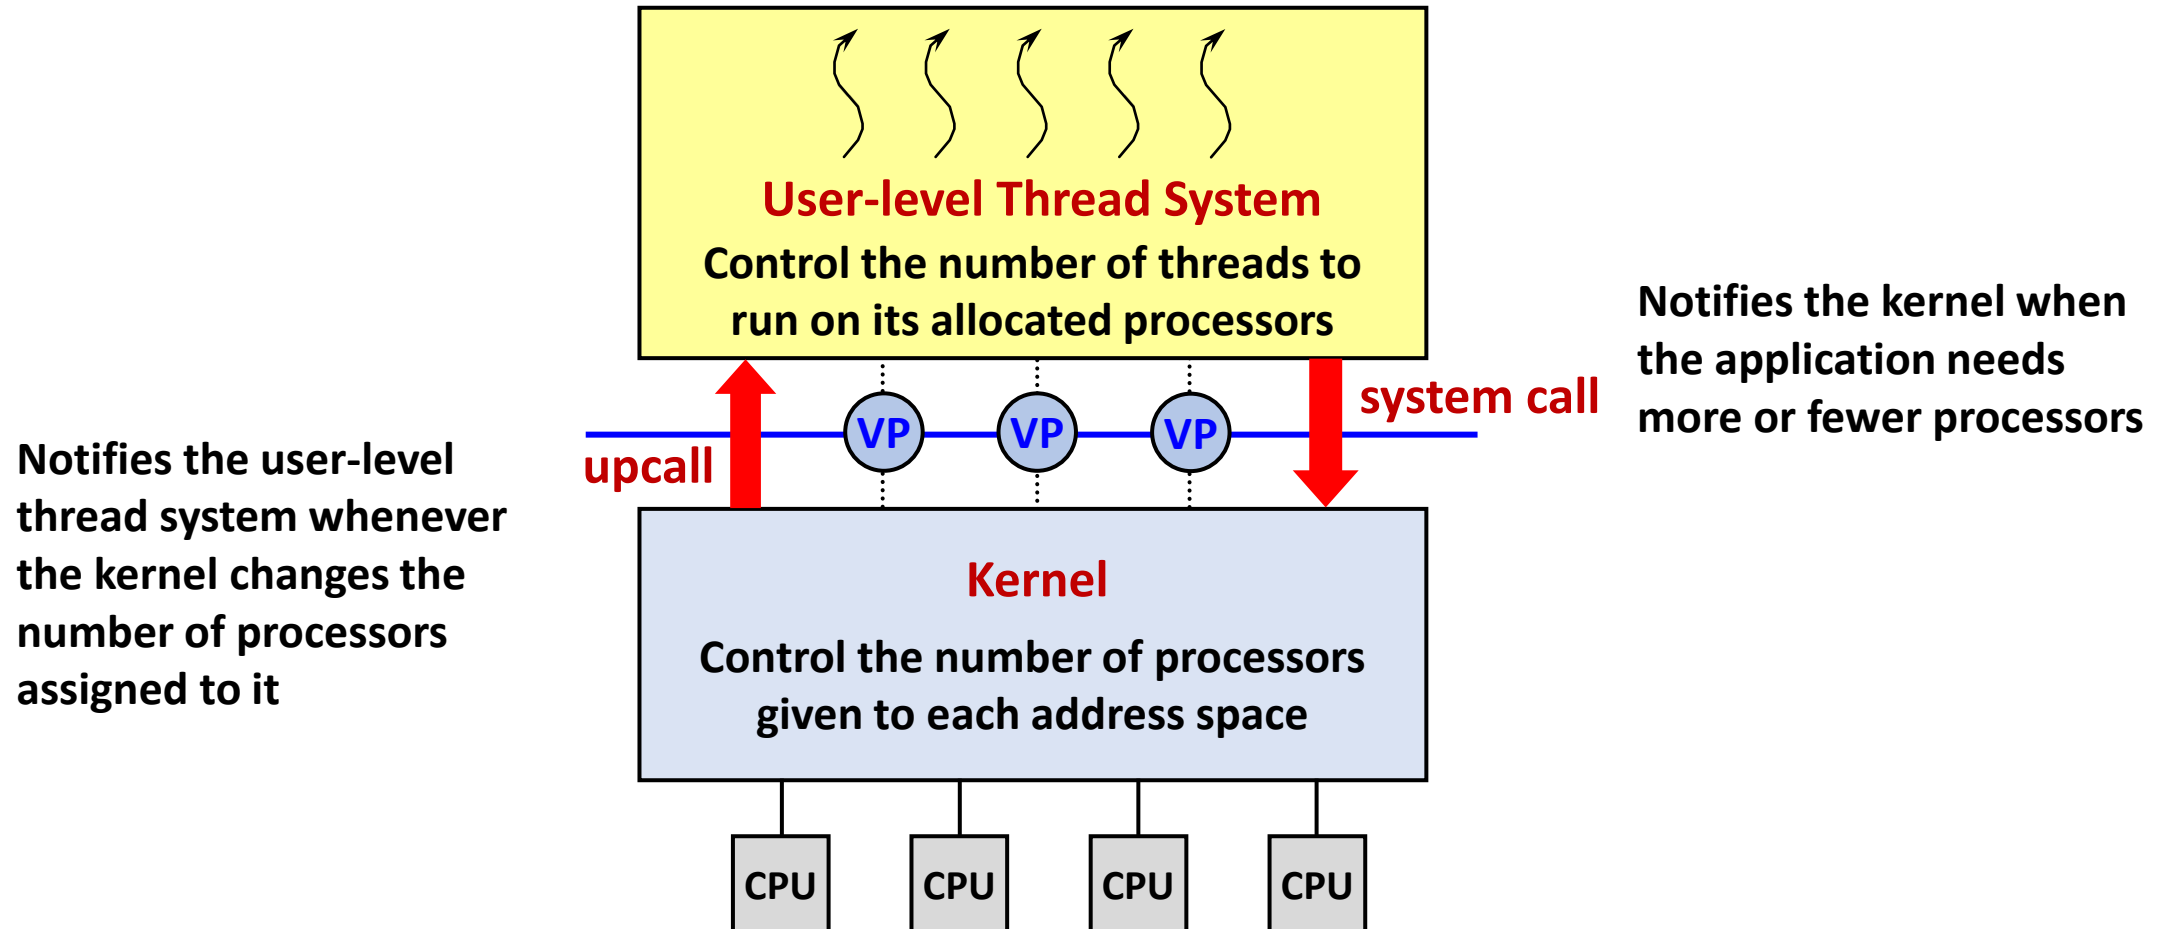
User-level Thread System

Control the number of threads to run on its allocated processors

Notifies the kernel when the application needs more or fewer processors

system call

VP VP VP

upcall

Notifies the user-level thread system whenever the kernel changes the number of processors assigned to it

Kernel

Control the number of processors given to each address space

CPU CPU CPU CPU